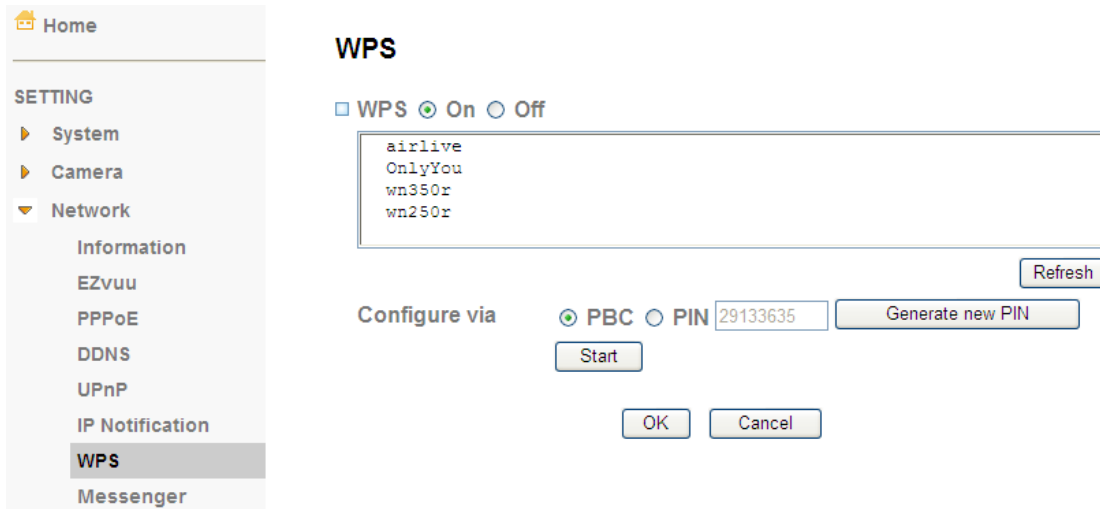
Home

SETTING

System

Camera

Network

Information

EZvuu

PPPoE

DDNS

UPnP

IP Notification

WPS

Messenger

WPS

WPS On Off

airlive
OnlyYou
wn350r
wn250r

Refresh

Configure via PBC PIN 29133635 Generate new PIN

Start

OK Cancel